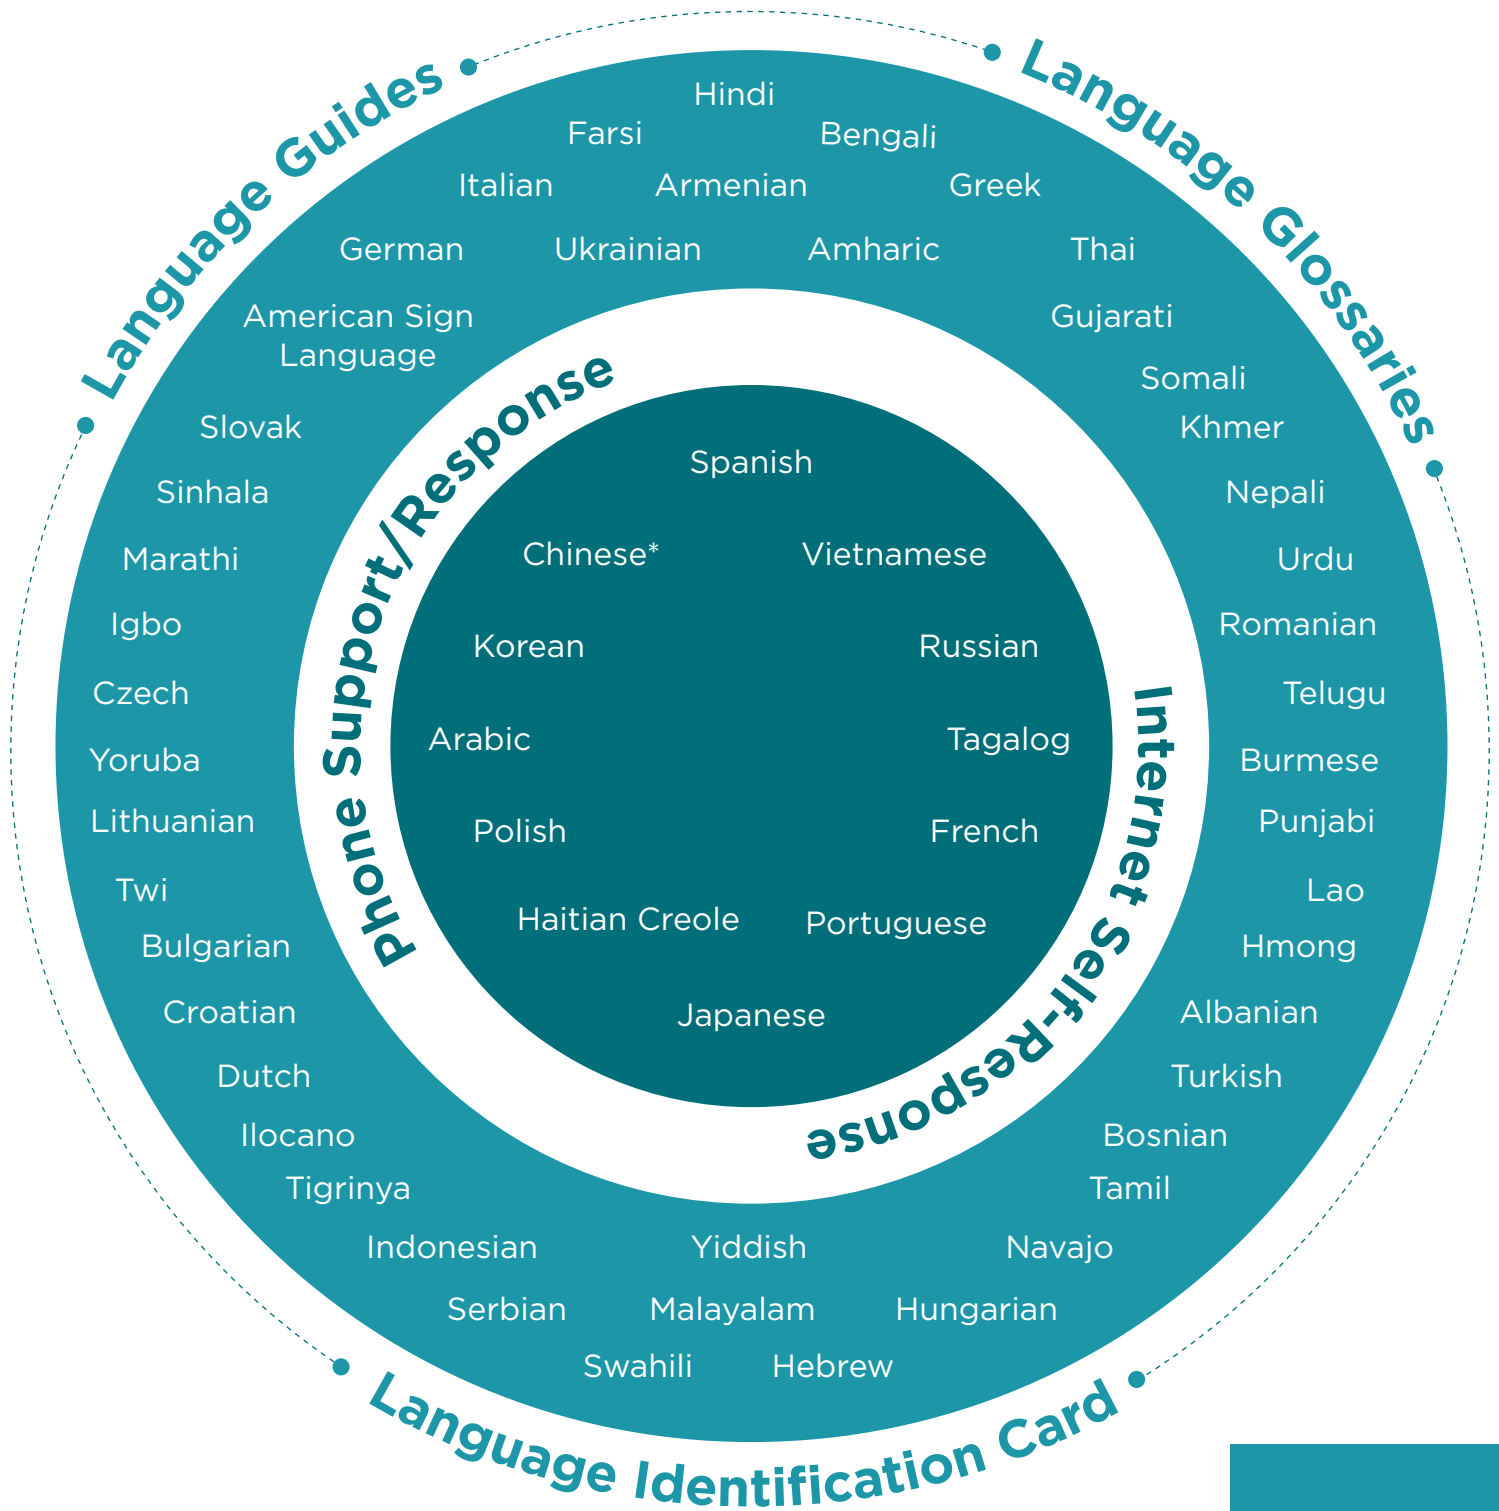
Language Guides

Language Glossaries

Hindi
Farsi
Bengali
Italian
Armenian
Greek
German
Ukrainian
Amharic
Thai
American Sign Language
Gujarati
Somali
Khmer
Slovak
Sinhala
Nepali
Marathi
Urdu
Igbo
Romanian
Czech
Telugu
Yoruba
Burmese
Lithuanian
Punjabi
Twi
Lao
Bulgarian
Hmong
Croatian
Albanian
Dutch
Turkish
Ilocano
Bosnian
Tigrinya
Tamil
Indonesian
Yiddish
Navajo
Serbian
Malayalam
Hungarian
Swahili
Hebrew

Phone Support/Response

Internet Self-Response

Spanish
Chinese*
Vietnamese
Korean
Russian
Arabic
Tagalog
Polish
French
Haitian Creole
Portuguese
Japanese

Language Identification Card